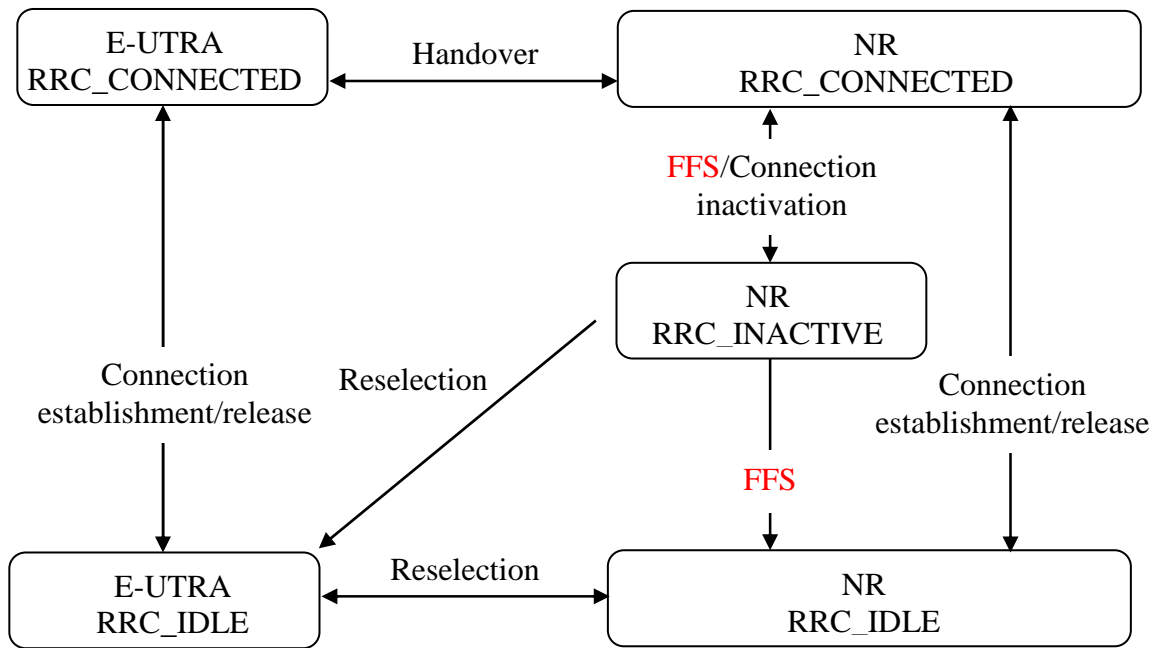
E-UTRA
RRC_CONNECTED

Handover

NR
RRC_CONNECTED

FFS/Connection inactivation

NR
RRC_INACTIVE

Connection establishment/release

Reselection

Connection establishment/release

FFS

E-UTRA
RRC_IDLE

Reselection

NR
RRC_IDLE